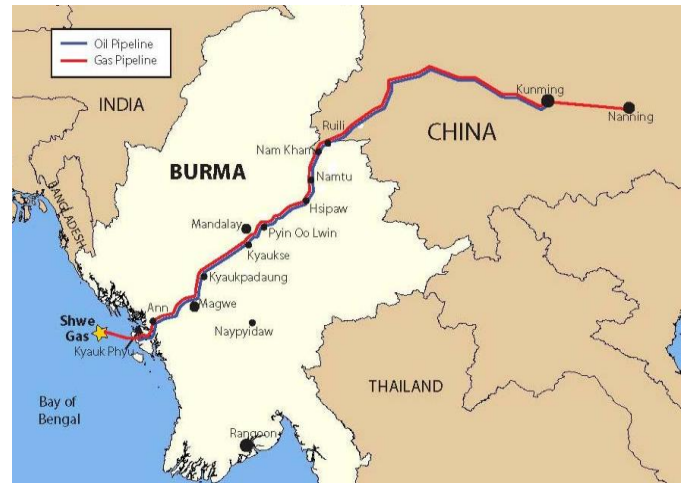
Oil Pipeline
Gas Pipeline

INDIA

CHINA

Kunming

Nanning

Ruili

Nam Kham

BURMA

Namtu

BANGLADESH

Hsipaw

Mandalay

Pyin Oo Lwin

Kyaukse

Kyaukpadaung

Ann

Magwe

Shwe Gas

Naypyidaw

Kyauk Phyu

Bay of Bengal

THAILAND

Rangoon